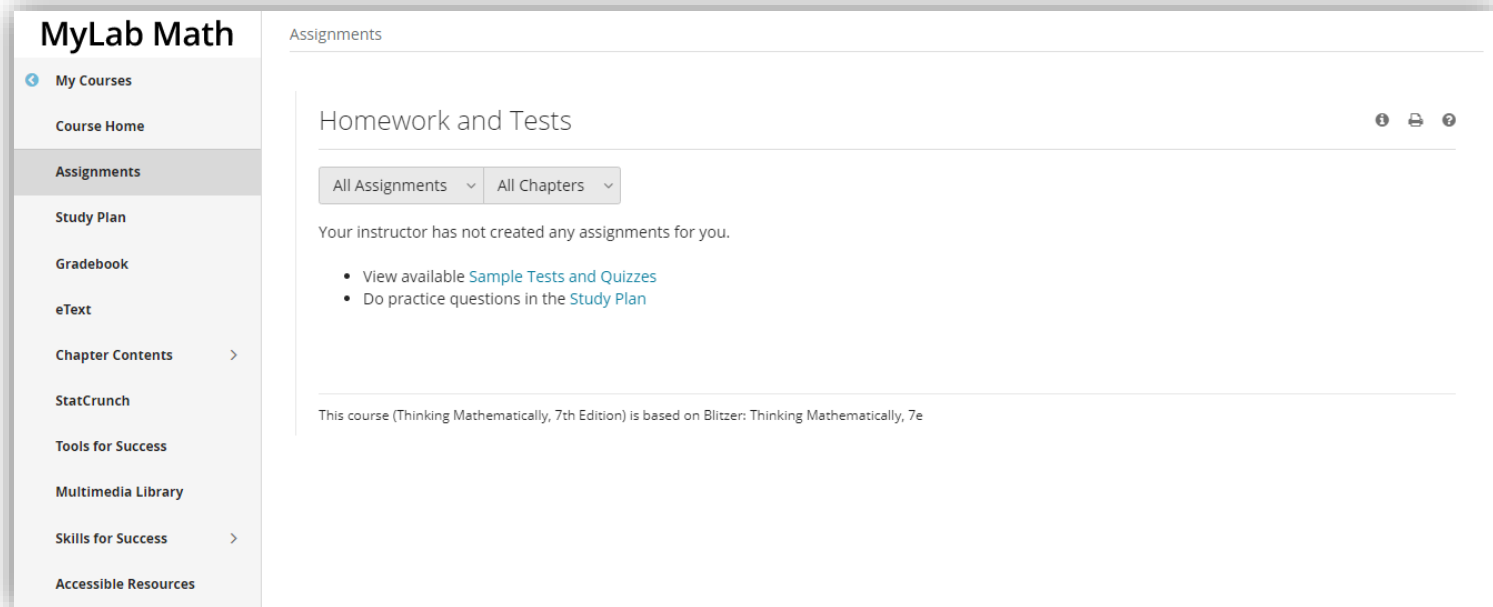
MyLab Math

My Courses

Course Home

Assignments

Study Plan

Gradebook

eText

Chapter Contents

StatCrunch

Tools for Success

Multimedia Library

Skills for Success

Accessible Resources

Assignments

Homework and Tests

All Assignments

All Chapters

Your instructor has not created any assignments for you.

- View available Sample Tests and Quizzes
- Do practice questions in the Study Plan

This course (Thinking Mathematically, 7th Edition) is based on Blitzer: Thinking Mathematically, 7e